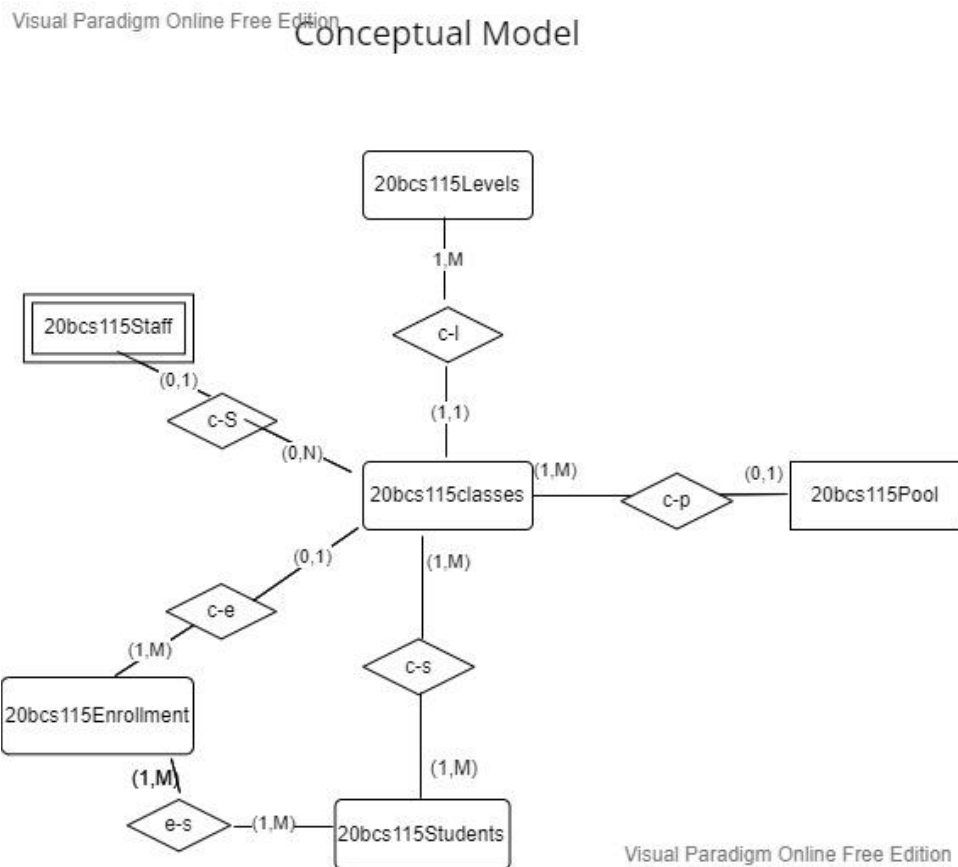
Visual Paradigm Online Free Edition

Conceptual Model

20bcs115Levels

1,M

c-l

(1,1)

20bcs115Staff

(0,1)

c-S

(0,N)

20bcs115classes

(1,M)

c-p

(0,1)

20bcs115Pool

(0,1)

c-e

(1,M)

(1,M)

c-s

20bcs115Enrollment

(1,M)

(1,M)

e-s

(1,M)

20bcs115Students

Visual Paradigm Online Free Edition